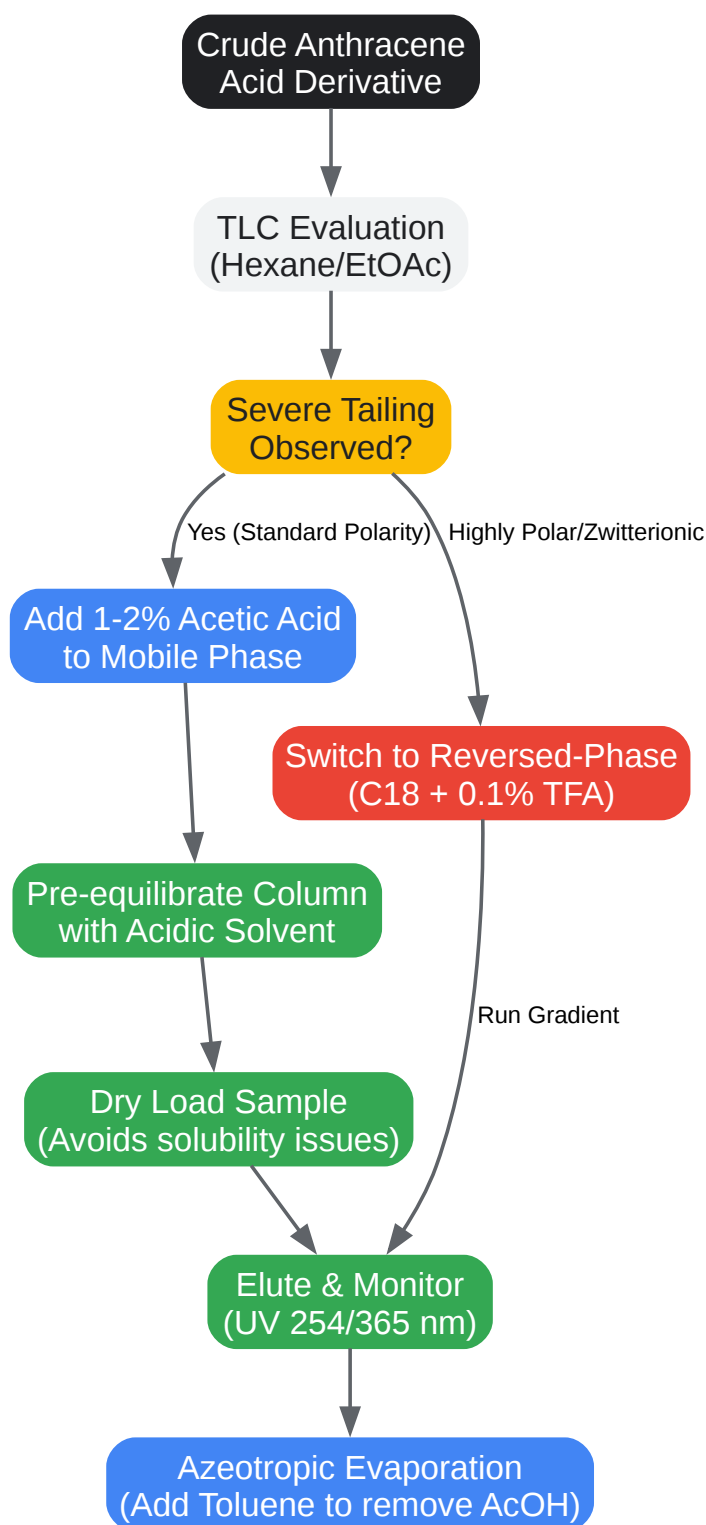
Crude Anthracene Acid Derivative

TLC Evaluation (Hexane/EtOAc)

Severe Tailing Observed?

Yes (Standard Polarity)

Highly Polar/Zwitterionic

Add 1-2% Acetic Acid to Mobile Phase

Switch to Reversed-Phase (C18 + 0.1% TFA)

Pre-equilibrate Column with Acidic Solvent

Run Gradient

Dry Load Sample (Avoids solubility issues)

Elute & Monitor (UV 254/365 nm)

Azeotropic Evaporation (Add Toluene to remove AcOH)